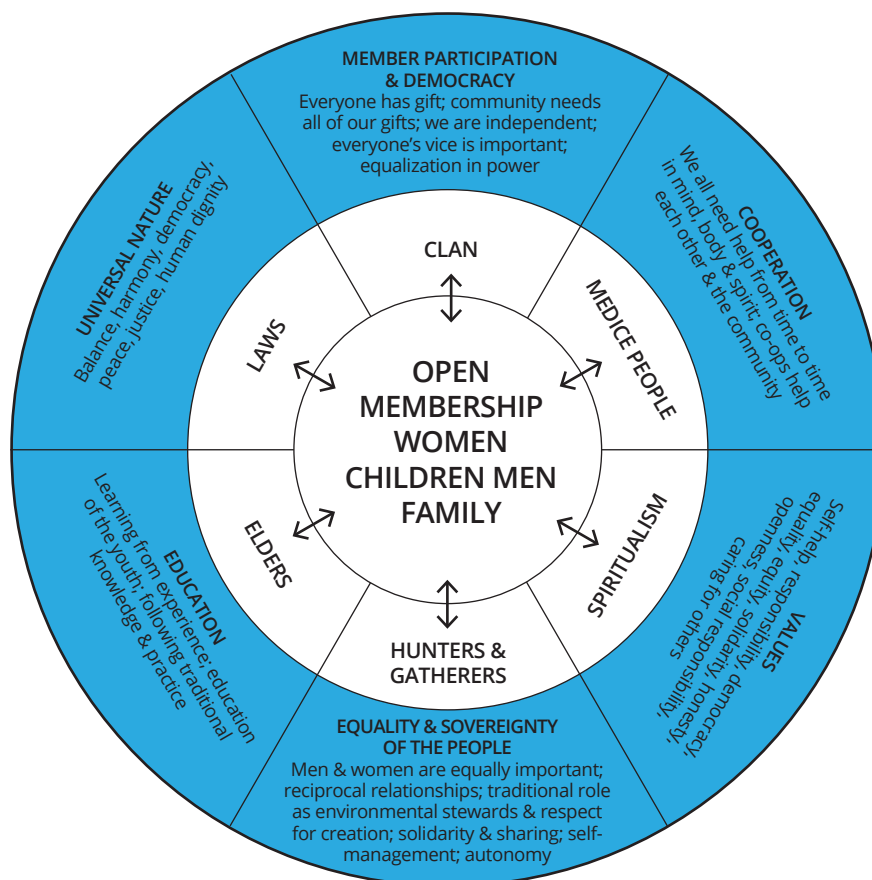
MEMBER PARTICIPATION & DEMOCRACY
Everyone has gift; community needs all of our gifts; we are independent; everyone's vice is important; equalization in power

COOPERATION
We all need help from time to time in mind, body & spirit; co-ops help each other & the community

VALUES
Self-help, responsibility, democracy, equality, equity, solidarity, honesty, openness, social responsibility, caring for others

EQUALITY & SOVEREIGNTY OF THE PEOPLE
Men & women are equally important; reciprocal relationships; traditional role as environmental stewards & respect for creation; solidarity & sharing; self-management; autonomy

EDUCATION
Learning from experience; education of the youth; following traditional knowledge & practice

UNIVERSAL NATURE
Balance, harmony, democracy, peace, justice, human dignity

CLAN

MEDICE PEOPLE

SPIRITUALISM

HUNTERS & GATHERERS

ELDERS

LAWS

OPEN MEMBERSHIP WOMEN CHILDREN MEN FAMILY